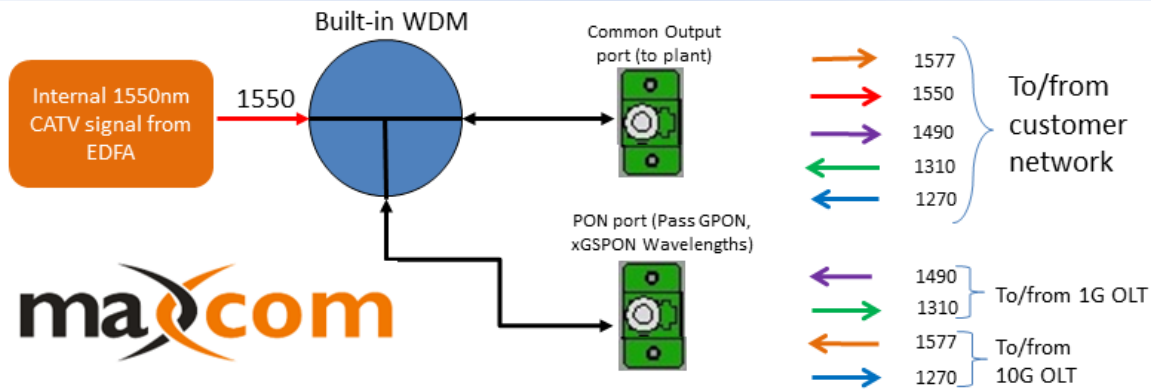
Built-in WDM

Internal 1550nm CATV signal from EDFA

1550

Common Output port (to plant)

1577
1550
1490
1310
1270

To/from customer network

PON port (Pass GPON, xGSPON Wavelengths)

maxcom

1490
1310
To/from 1G OLT

1577
1270
To/from 10G OLT